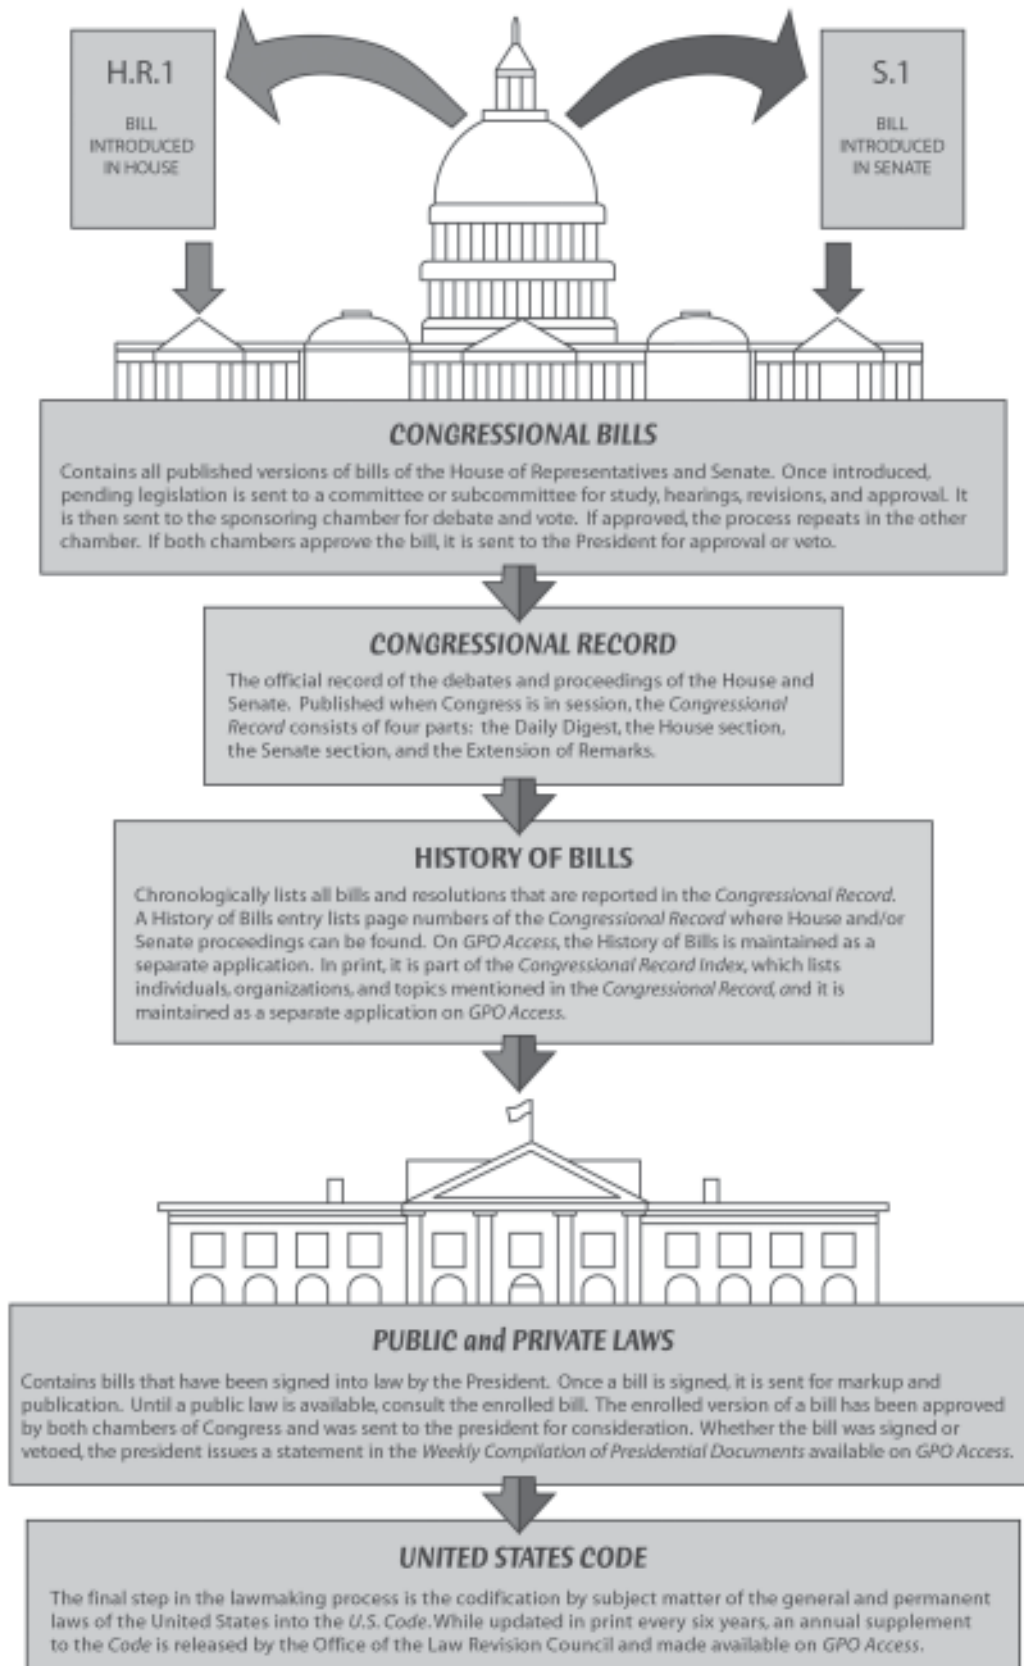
H.R.1

BILL INTRODUCED IN HOUSE

S.1

BILL INTRODUCED IN SENATE

CONGRESSIONAL BILLS

Contains all published versions of bills of the House of Representatives and Senate. Once introduced, pending legislation is sent to a committee or subcommittee for study, hearings, revisions, and approval. It is then sent to the sponsoring chamber for debate and vote. If approved, the process repeats in the other chamber. If both chambers approve the bill, it is sent to the President for approval or veto.

CONGRESSIONAL RECORD

The official record of the debates and proceedings of the House and Senate. Published when Congress is in session, the Congressional Record consists of four parts: the Daily Digest, the House section, the Senate section, and the Extension of Remarks.

HISTORY OF BILLS

Chronologically lists all bills and resolutions that are reported in the Congressional Record. A History of Bills entry lists page numbers of the Congressional Record where House and/or Senate proceedings can be found. On GPO Access, the History of Bills is maintained as a separate application. In print, it is part of the Congressional Record Index, which lists individuals, organizations, and topics mentioned in the Congressional Record, and it is maintained as a separate application on GPO Access.

PUBLIC and PRIVATE LAWS

Contains bills that have been signed into law by the President. Once a bill is signed, it is sent for markup and publication. Until a public law is available, consult the enrolled bill. The enrolled version of a bill has been approved by both chambers of Congress and was sent to the president for consideration. Whether the bill was signed or vetoed, the president issues a statement in the Weekly Compilation of Presidential Documents available on GPO Access.

UNITED STATES CODE

The final step in the lawmaking process is the codification by subject matter of the general and permanent laws of the United States into the U.S. Code. While updated in print every six years, an annual supplement to the Code is released by the Office of the Law Revision Council and made available on GPO Access.